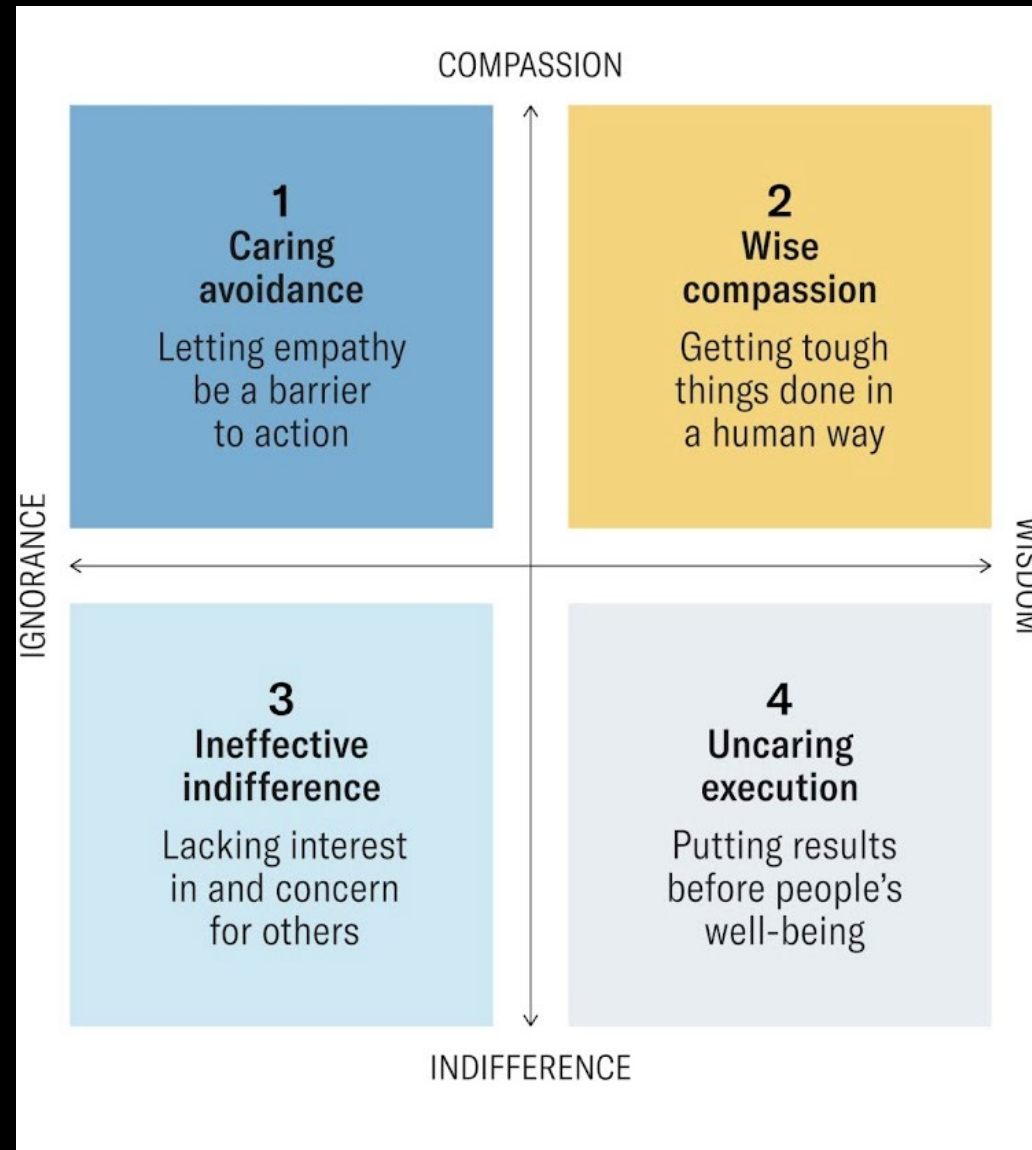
COMPASSION

1
Caring avoidance
Letting empathy be a barrier to action

2
Wise compassion
Getting tough things done in a human way

IGNORANCE

WISDOM

3
Ineffective indifference
Lacking interest in and concern for others

4
Uncaring execution
Putting results before people's well-being

INDIFFERENCE